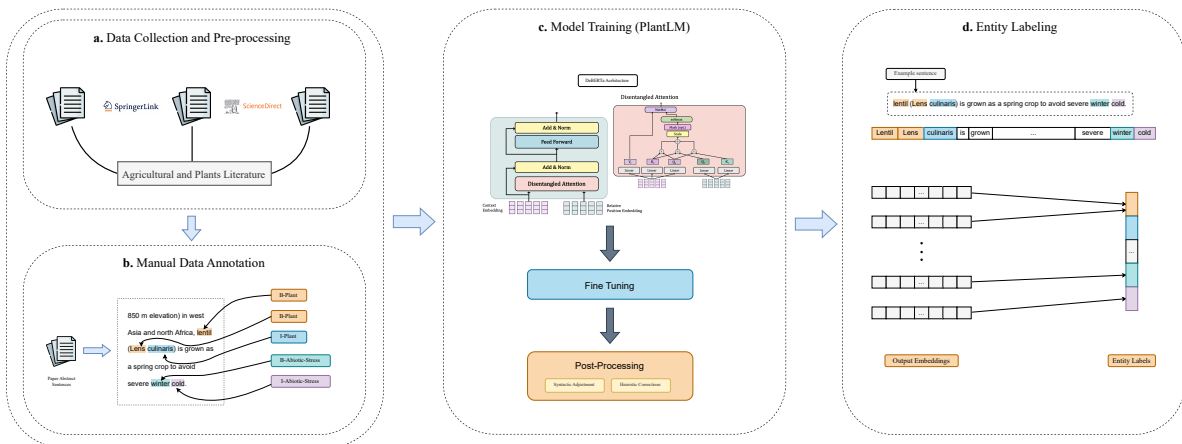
a. Data Collection and Pre-processing

SpringerLink

ScienceDirect

Agricultural and Plants Literature

b. Manual Data Annotation

Paper Abstract Sentences

850 m elevation) in west Asia and north Africa, lentil (Lens culinaris) is grown as a spring crop to avoid severe winter cold.

B-Plant

B-Plant

I-Plant

B-Abiotic-Stress

I-Abiotic-Stress

c. Model Training (PlantLM)

DeBERTa Architecture

Disentangled Attention

Add & Norm

Feed Forward

Add & Norm

Disentangled Attention

Context Embedding

Relative Position Embedding

SoftMax

AdMask

Mask (opt.)

Scale

Linear

Fine Tuning

Post-Processing

Syntactic Adjustment

Heuristic Corrections

d. Entity Labeling

Example sentence

lentil (Lens culinaris) is grown as a spring crop to avoid severe winter cold.

| Lentil | Lens | culinaris | is | grown | ... | severe | winter | cold |
|---|---|---|---|---|---|---|---|---|

...

Output Embeddings

Entity Labels